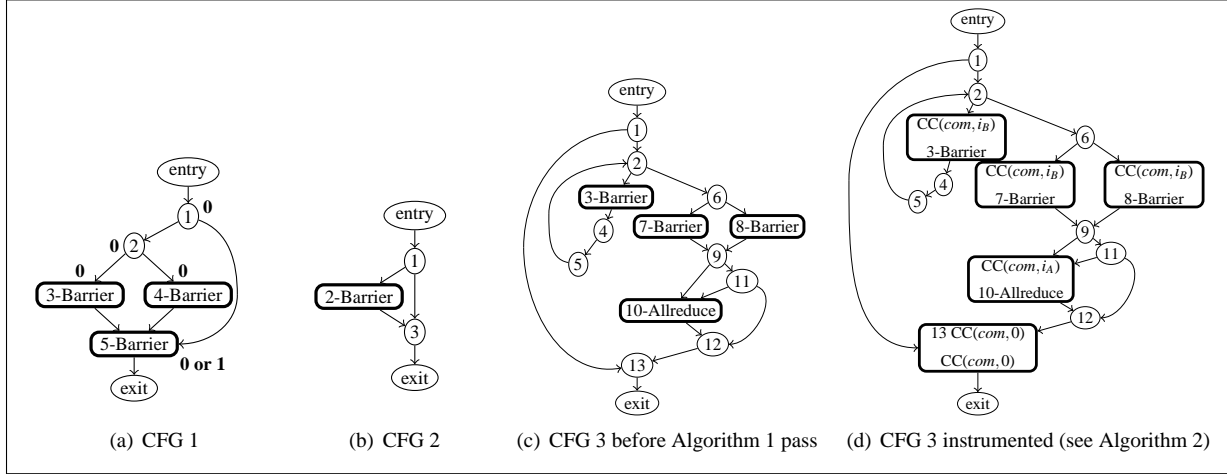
entry
1
0
0
2
0
0
3-Barrier
4-Barrier
5-Barrier
0 or 1
exit

(a) CFG 1

entry
1
2-Barrier
3
exit

(b) CFG 2

entry
1
2
3-Barrier
6
4
7-Barrier
8-Barrier
5
9
11
10-Allreduce
12
13
exit

(c) CFG 3 before Algorithm 1 pass

entry
1
2
CC($com, i_B$)
3-Barrier
6
4
CC($com, i_B$)
7-Barrier
CC($com, i_B$)
8-Barrier
5
9
11
CC($com, i_A$)
10-Allreduce
12
13 CC($com$, 0)
CC($com$, 0)
exit

(d) CFG 3 instrumented (see Algorithm 2)